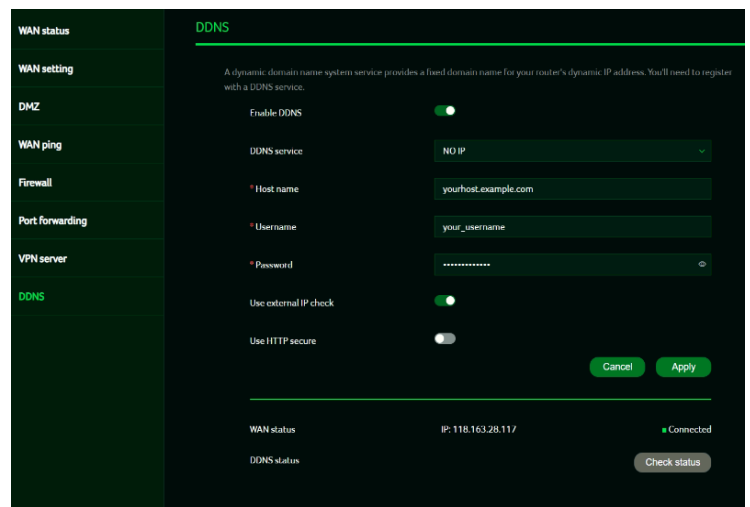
WAN status
WAN setting
DMZ
WAN ping
Firewall
Port forwarding
VPN server
DDNS

DDNS

A dynamic domain name system service provides a fixed domain name for your router's dynamic IP address. You'll need to register with a DDNS service.

Enable DDNS

DDNS service NO IP

* Host name yourhost.example.com

* Username your_username

* Password ••••••••••••••

Use external IP check

Use HTTP secure

Cancel Apply

WAN status IP: 118.163.28.117 Connected

DDNS status Check status